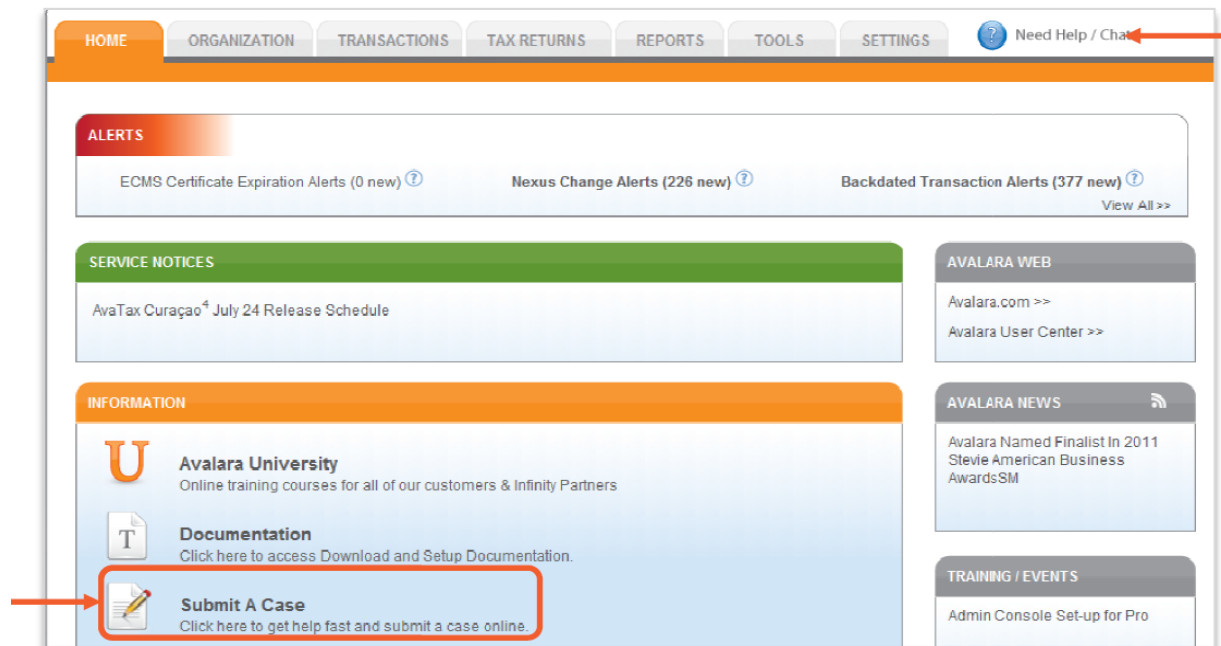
HOME ORGANIZATION TRANSACTIONS TAX RETURNS REPORTS TOOLS SETTINGS

Need Help / Chat

ALERTS

ECMS Certificate Expiration Alerts (0 new)

Nexus Change Alerts (226 new)

Backdated Transaction Alerts (377 new)

View All >>

SERVICE NOTICES

AvaTax Curaçao$^4$ July 24 Release Schedule

AVALARA WEB

Avalara.com >>

Avalara User Center >>

INFORMATION

U

Avalara University
Online training courses for all of our customers & Infinity Partners

T

Documentation
Click here to access Download and Setup Documentation.

Submit A Case
Click here to get help fast and submit a case online.

AVALARA NEWS

Avalara Named Finalist In 2011 Stevie American Business AwardsSM

TRAINING / EVENTS

Admin Console Set-up for Pro